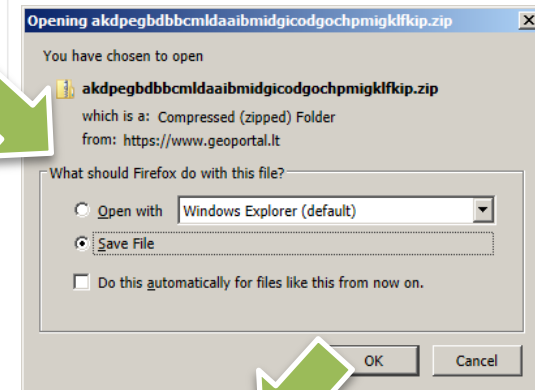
Opening akdpegbdbbcmldaaibmidgicodgochpmigklfkip.zip

X

You have chosen to open

akdpegbdbbcmldaaibmidgicodgochpmigklfkip.zip

which is a: Compressed (zipped) Folder

from: https://www.geoportal.lt

What should Firefox do with this file?

Open with

Windows Explorer (default)

Save File

Do this automatically for files like this from now on.

OK

Cancel